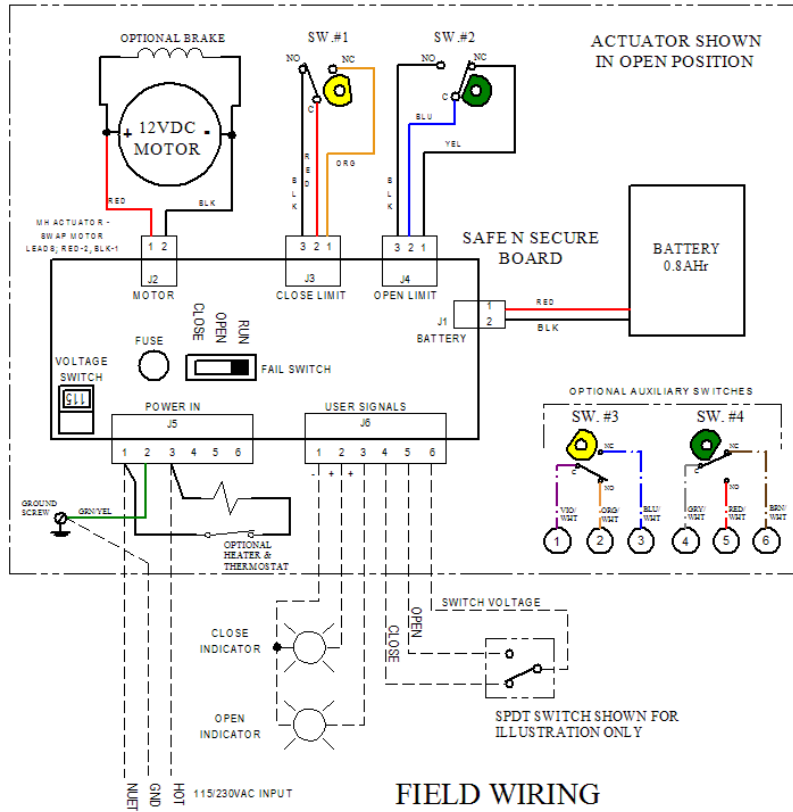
OPTIONAL BRAKE

+ 12VDC - MOTOR

RED BLK

MH ACTUATOR - SWAP MOTOR LEADS; RED-2, BLK-1

1 2
J2
MOTOR

SW.#1
NO NC
C
B L K
R E D
ORG
3 2 1
J3
CLOSE LIMIT

SW.#2
NO NC
C
BLU
YEL
B L K
3 2 1
J4
OPEN LIMIT

ACTUATOR SHOWN IN OPEN POSITION

SAFE N SECURE BOARD

BATTERY 0.8AHr

RED
BLK
1
2
J1
BATTERY

FUSE

CLOSE OPEN RUN
FAIL SWITCH

VOLTAGE SWITCH
115

POWER IN
J5
1 2 3 4 5 6

USER SIGNALS
J6
1 2 3 4 5 6
- + + -

OPTIONAL AUXILIARY SWITCHES
SW. #3
NC
C
VIO/ WHT
ORG/ WHT
BLU/ WHT
1 2 3

SW. #4
NC
C
NO
GRY/ WHT
RED/ WHT
BRN/ WHT
4 5 6

GROUND SCREW
GRN/YEL

OPTIONAL HEATER & THERMOSTAT

SWITCH VOLTAGE

CLOSE INDICATOR

OPEN INDICATOR

CLOSE
OPEN

SPDT SWITCH SHOWN FOR ILLUSTRATION ONLY

NUET GND HOT
115/230VAC INPUT

FIELD WIRING